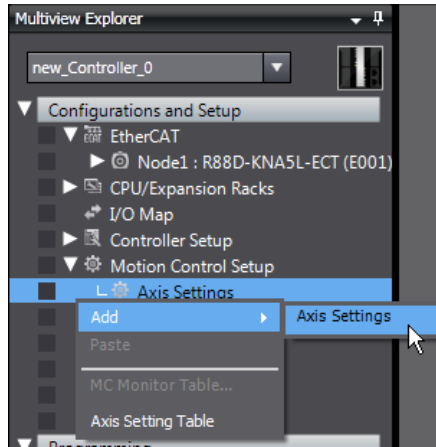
Multiview Explorer

new_Controller_0

Configurations and Setup

EtherCAT

Node1 : R88D-KNA5L-ECT (E001)

CPU/Expansion Racks

I/O Map

Controller Setup

Motion Control Setup

Axis Settings

Add

Axis Settings

Paste

MC Monitor Table...

Axis Setting Table

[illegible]